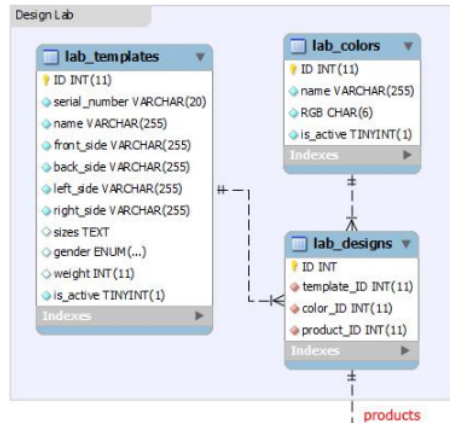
Design Lab

lab_templates
ID INT(11)
serial_number VARCHAR(20)
name VARCHAR(255)
front_side VARCHAR(255)
back_side VARCHAR(255)
left_side VARCHAR(255)
right_side VARCHAR(255)
sizes TEXT
gender ENUM(...)
weight INT(11)
is_active TINYINT(1)
Indexes

lab_colors
ID INT(11)
name VARCHAR(255)
RGB CHAR(6)
is_active TINYINT(1)
Indexes

lab_designs
ID INT
template_ID INT(11)
color_ID INT(11)
product_ID INT(11)
Indexes

products